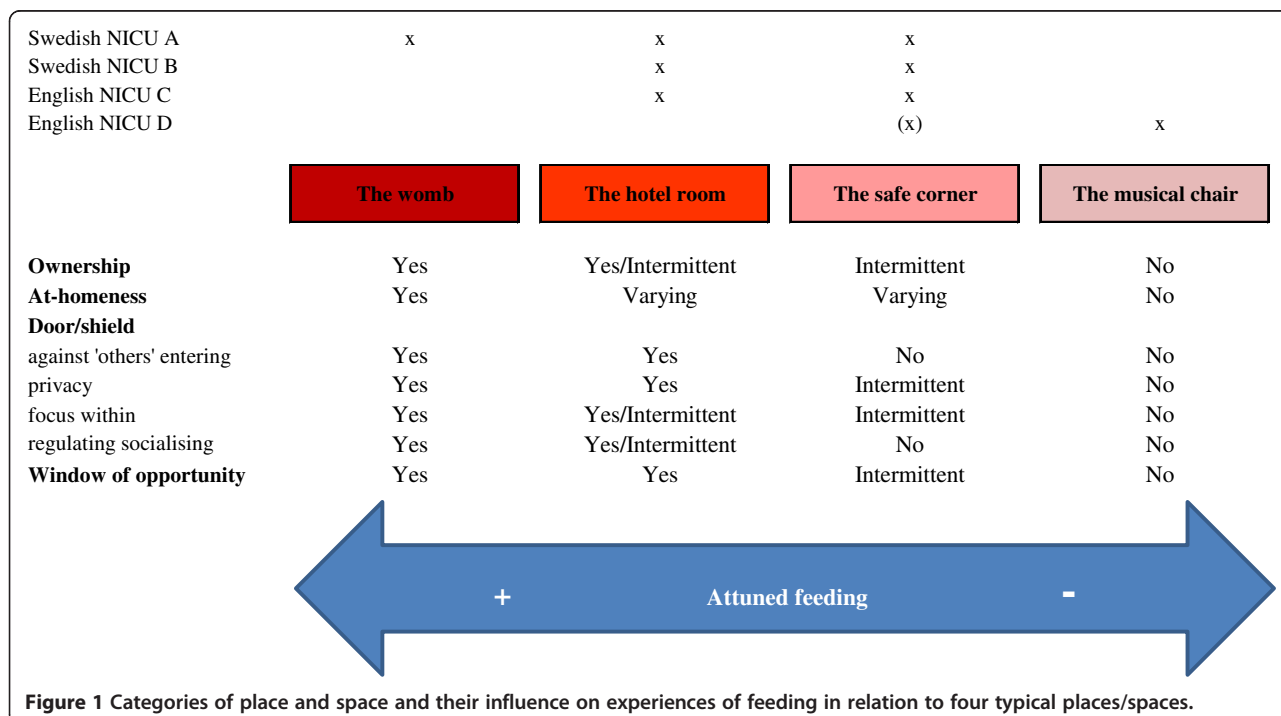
| | The womb | The hotel room | The safe corner | The musical chair |
|---|---|---|---|---|
| Swedish NICU A | x | x | x | |
| Swedish NICU B | | x | x | |
| English NICU C | | x | x | |
| English NICU D | | | (x) | x |
| **Ownership** | Yes | Yes/Intermittent | Intermittent | No |
| **At-homeness** | Yes | Varying | Varying | No |
| **Door/shield** | | | | |
| against 'others' entering | Yes | Yes | No | No |
| privacy | Yes | Yes | Intermittent | No |
| focus within | Yes | Yes/Intermittent | Intermittent | No |
| regulating socialising | Yes | Yes/Intermittent | No | No |
| **Window of opportunity** | Yes | Yes | Intermittent | No |

+ Attuned feeding -

**Figure 1** Categories of place and space and their influence on experiences of feeding in relation to four typical places/spaces.